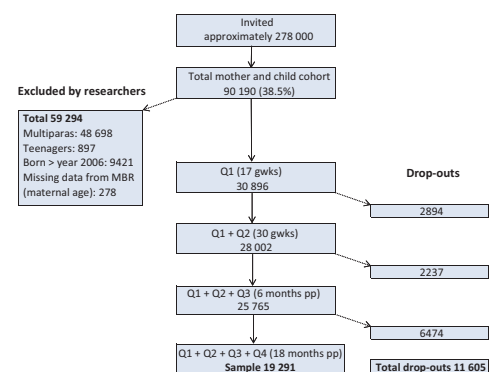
Invited
approximately 278 000

Total mother and child cohort
90 190 (38.5%)

Excluded by researchers

Total 59 294
Multiparas: 48 698
Teenagers: 897
Born > year 2006: 9421
Missing data from MBR (maternal age): 278

Q1 (17 gwks)
30 896

Drop-outs

2894

Q1 + Q2 (30 gwks)
28 002

2237

Q1 + Q2 + Q3 (6 months pp)
25 765

6474

Q1 + Q2 + Q3 + Q4 (18 months pp)
Sample 19 291

Total drop-outs 11 605